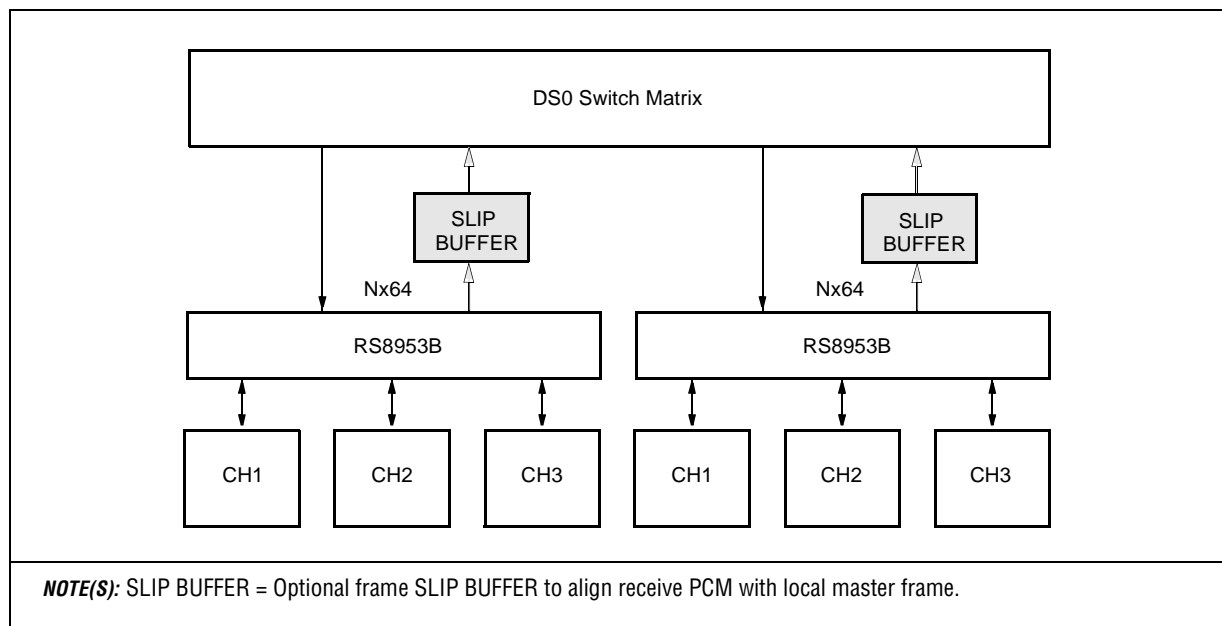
DS0 Switch Matrix

SLIP BUFFER

Nx64

RS8953B

CH1

CH2

CH3

SLIP BUFFER

Nx64

RS8953B

CH1

CH2

CH3

***NOTE(S):*** SLIP BUFFER = Optional frame SLIP BUFFER to align receive PCM with local master frame.